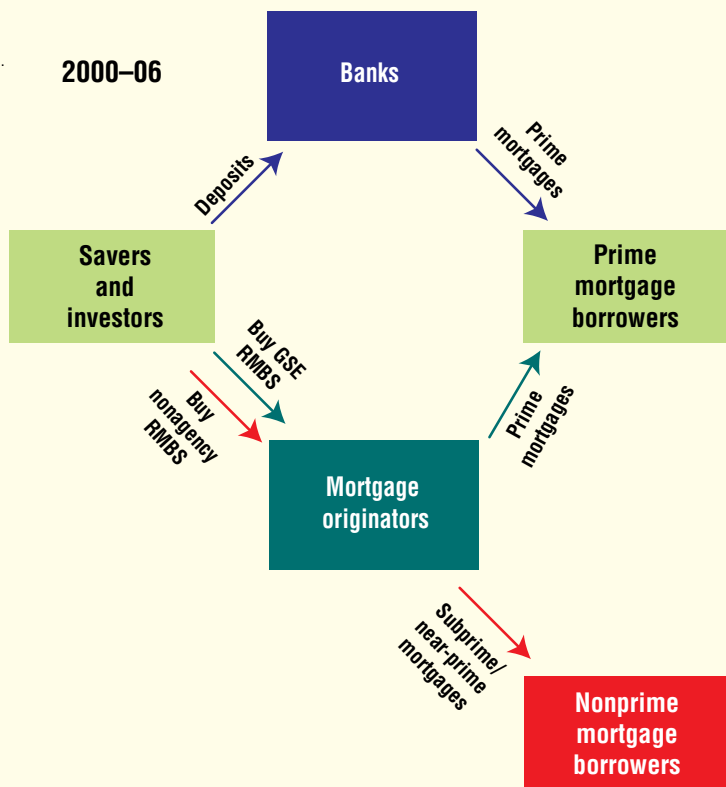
2000–06

Banks

Deposits

Prime mortgages

Savers and investors

Prime mortgage borrowers

Buy GSE RMBS

Buy nonagency RMBS

Prime mortgages

Mortgage originators

Subprime/ near-prime mortgages

Nonprime mortgage borrowers